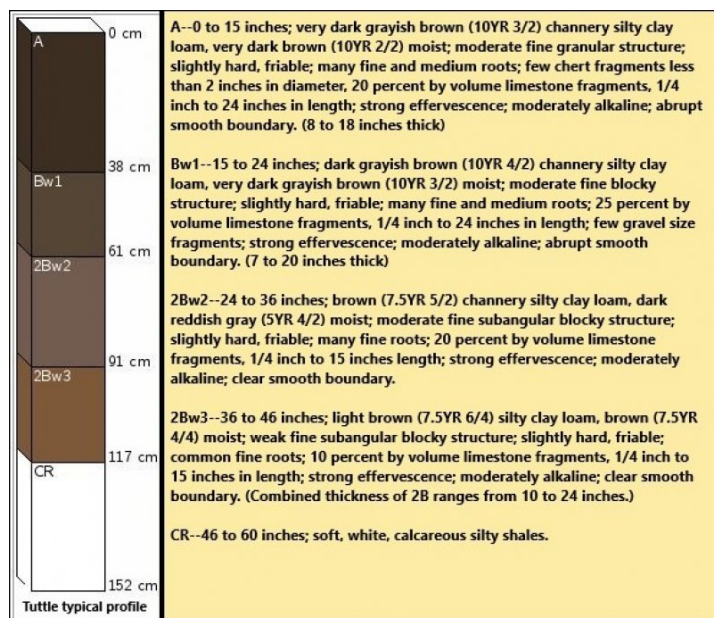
A

0 cm

Bw1

38 cm

2Bw2

61 cm

2Bw3

91 cm

CR

117 cm

152 cm

Tuttle typical profile

A--0 to 15 inches; very dark grayish brown (10YR 3/2) channery silty clay loam, very dark brown (10YR 2/2) moist; moderate fine granular structure; slightly hard, friable; many fine and medium roots; few chert fragments less than 2 inches in diameter, 20 percent by volume limestone fragments, 1/4 inch to 24 inches in length; strong effervescence; moderately alkaline; abrupt smooth boundary. (8 to 18 inches thick)

Bw1--15 to 24 inches; dark grayish brown (10YR 4/2) channery silty clay loam, very dark grayish brown (10YR 3/2) moist; moderate fine blocky structure; slightly hard, friable; many fine and medium roots; 25 percent by volume limestone fragments, 1/4 inch to 24 inches in length; few gravel size fragments; strong effervescence; moderately alkaline; abrupt smooth boundary. (7 to 20 inches thick)

2Bw2--24 to 36 inches; brown (7.5YR 5/2) channery silty clay loam, dark reddish gray (5YR 4/2) moist; moderate fine subangular blocky structure; slightly hard, friable; many fine roots; 20 percent by volume limestone fragments, 1/4 inch to 15 inches length; strong effervescence; moderately alkaline; clear smooth boundary.

2Bw3--36 to 46 inches; light brown (7.5YR 6/4) silty clay loam, brown (7.5YR 4/4) moist; weak fine subangular blocky structure; slightly hard, friable; common fine roots; 10 percent by volume limestone fragments, 1/4 inch to 15 inches in length; strong effervescence; moderately alkaline; clear smooth boundary. (Combined thickness of 2B ranges from 10 to 24 inches.)

CR--46 to 60 inches; soft, white, calcareous silty shales.